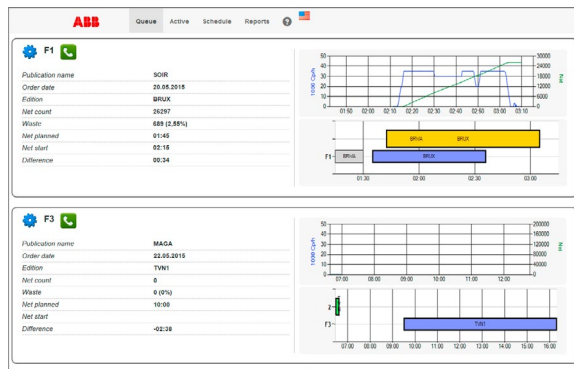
ABB Queue Active Schedule Reports ?

F1

| | |
|---|---|
| Publication name | SOIR |
| Order date | 20.05.2015 |
| Edition | BRUX |
| Net count | 26297 |
| Waste | 689 (2,55%) |
| Net planned | 01:45 |
| Net start | 02:15 |
| Difference | 00:34 |

1000 Cp/h
50 40 30 20 10 0
30000 24000 18000 12000 6000 0
01:50 02:00 02:10 02:20 02:30 02:40 02:50 03:00 03:10

F1
BRUX BRUX
BRUX BRUX
01:30 02:00 02:30 03:00

F3

| | |
|---|---|
| Publication name | MAGA |
| Order date | 22.05.2015 |
| Edition | TVN1 |
| Net count | 0 |
| Waste | 0 (0%) |
| Net planned | 10:00 |
| Net start | |
| Difference | -02:38 |

1000 Cp/h
50 40 30 20 10 0
200000 160000 120000 80000 40000 0
07:00 08:00 09:00 10:00 11:00 12:00

2
F3
TVN1
07:00 08:00 09:00 10:00 11:00 12:00 13:00 14:00 15:00 16:00